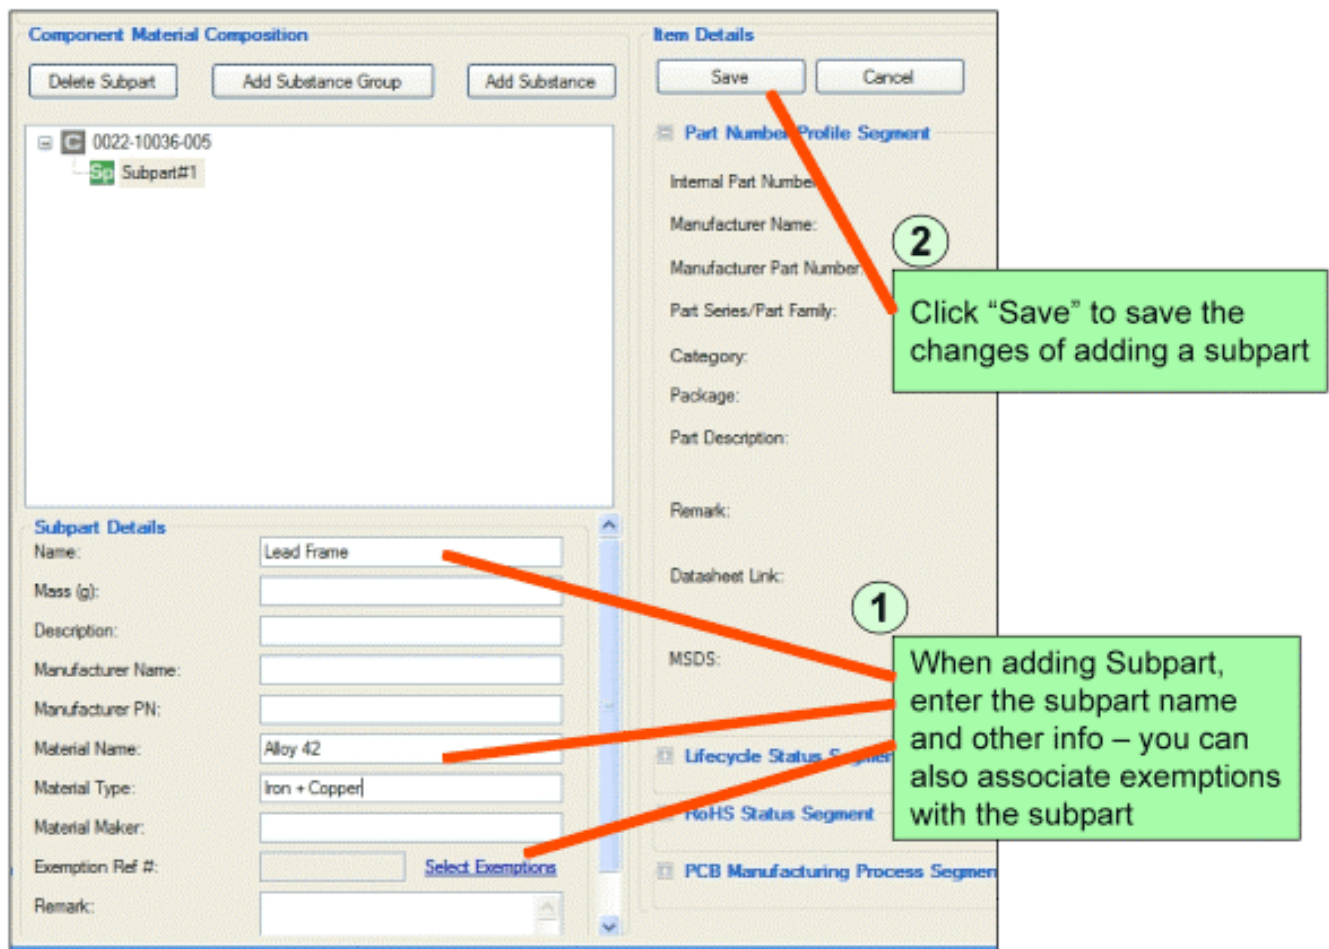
Component Material Composition

Delete Subpart

Add Substance Group

Add Substance

0022-10036-005

Sp Subpart#1

Subpart Details

Name: Lead Frame

Mass (g):

Description:

Manufacturer Name:

Manufacturer PN:

Material Name: Alloy 42

Material Type: Iron + Copper

Material Maker:

Exemption Ref #: Select Exemptions

Remark:

Item Details

Save

Cancel

Part Number Profile Segment

Internal Part Number

Manufacturer Name:

Manufacturer Part Number:

Part Series/Part Family:

Category:

Package:

Part Description:

Remark:

Datasheet Link:

MSDS:

Lifecycle Status Segmen

RoHS Status Segment

PCB Manufacturing Process Segmen

2

Click "Save" to save the changes of adding a subpart

1

When adding Subpart, enter the subpart name and other info – you can also associate exemptions with the subpart